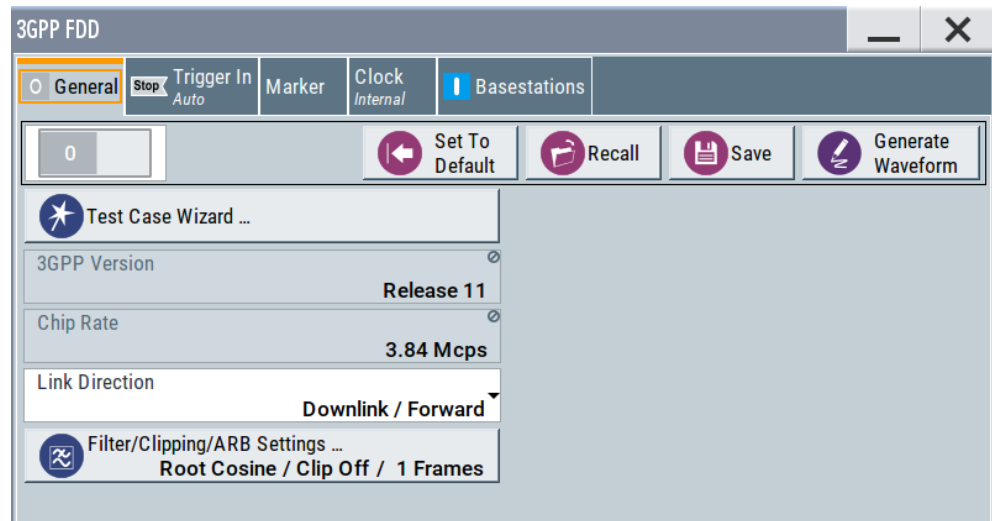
3GPP FDD

General
Stop Trigger In Auto
Marker
Clock Internal
Basestations

0
Set To Default
Recall
Save
Generate Waveform

Test Case Wizard ...

3GPP Version
Release 11

Chip Rate
3.84 Mcps

Link Direction
Downlink / Forward

Filter/Clipping/ARB Settings ...
Root Cosine / Clip Off / 1 Frames